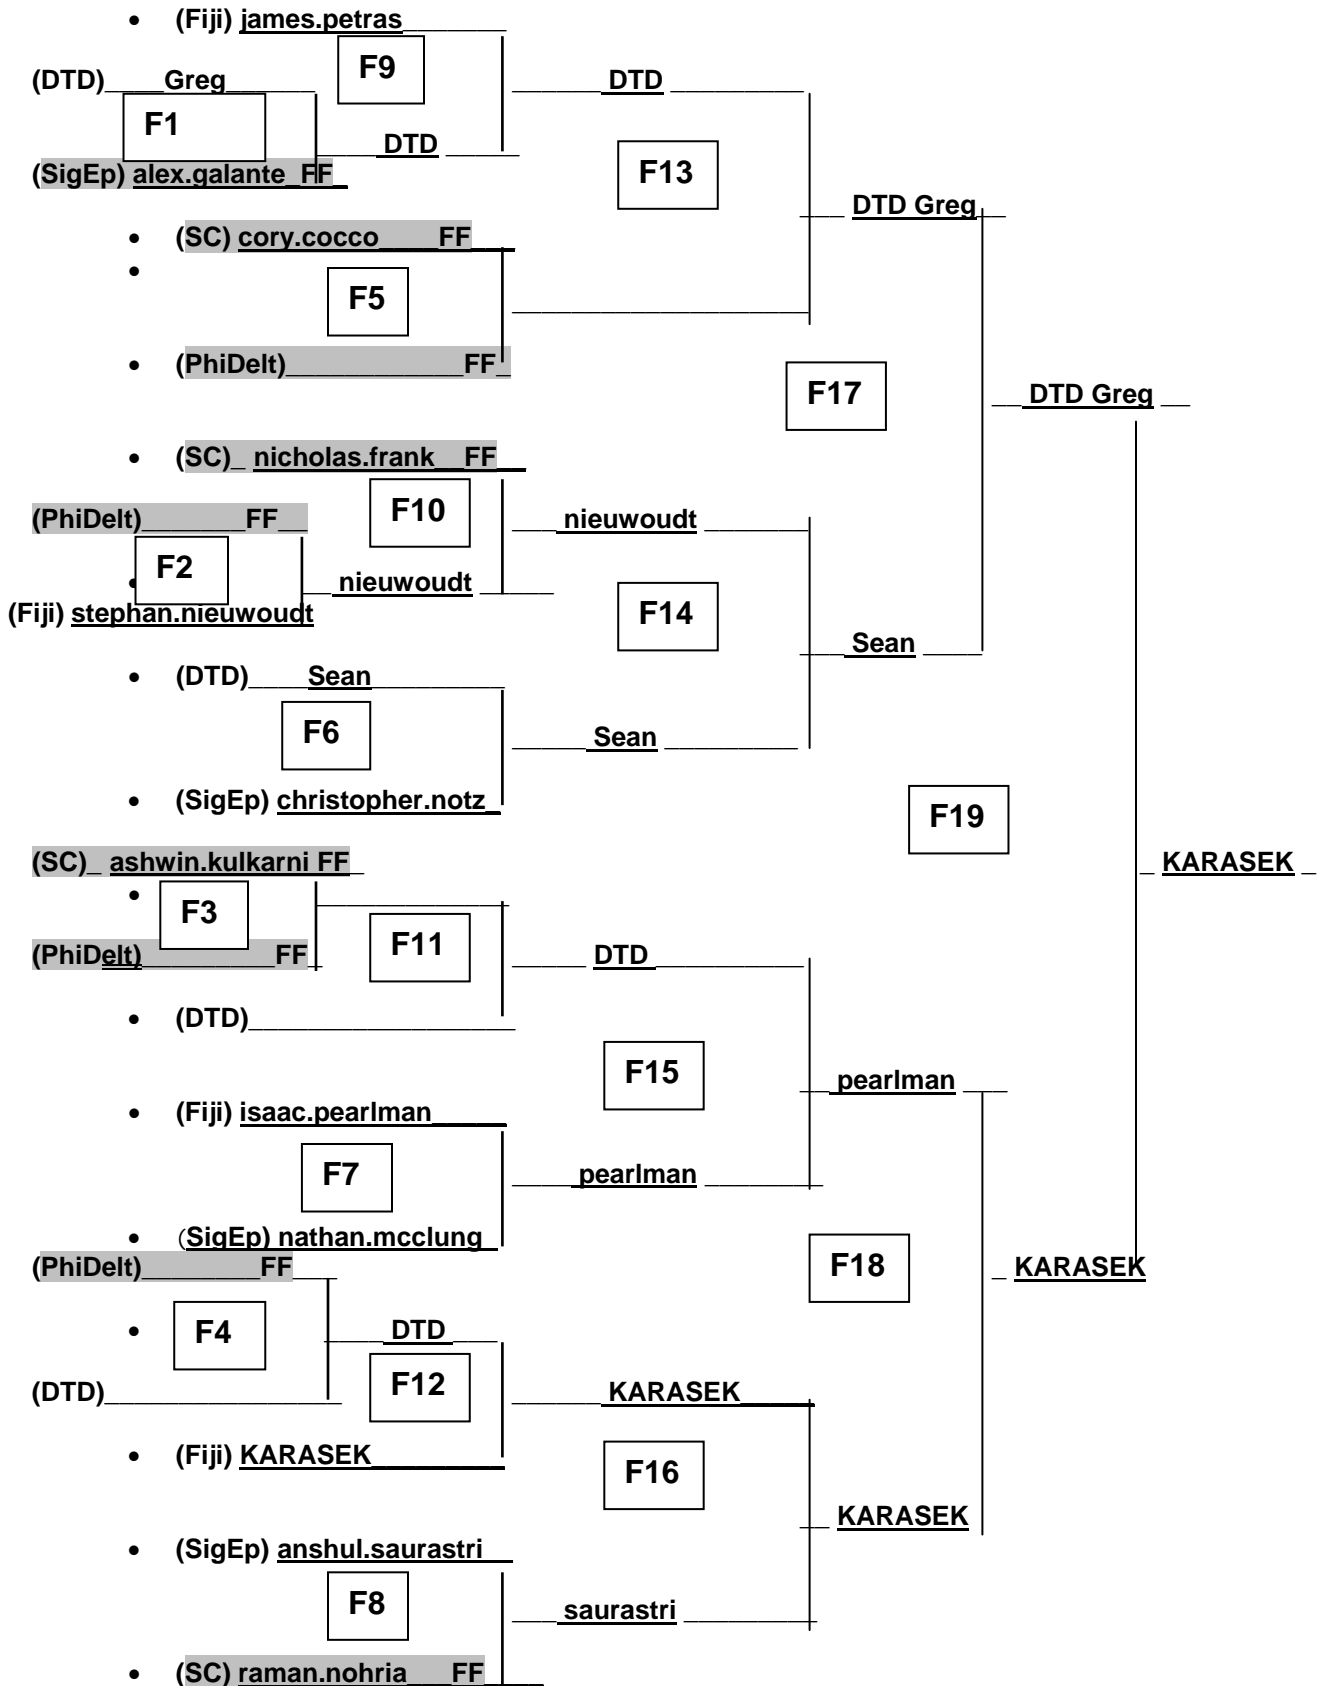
(Fiji) james.petras
F9
(DTD) Greg
F1
DTD
(SigEp) alex.galante FF
DTD
F13
DTD Greg
(SC) cory.cocco FF
F5
(PhiDelt) FF
F17
DTD Greg
(SC) nicholas.frank FF
F10
(PhiDelt) FF
nieuwoudt
F2
nieuwoudt
(Fiji) stephan.nieuwoudt
F14
Sean
(DTD) Sean
F6
Sean
(SigEp) christopher.notz
F19
(SC) ashwin.kulkarni FF
KARASEK
F3
F11
(PhiDelt) FF
DTD
(DTD)
F15
pearlman
(Fiji) isaac.pearlman
F7
pearlman
(SigEp) nathan.mcclung
(PhiDelt) FF
F18
KARASEK
F4
DTD
F12
(DTD)
KARASEK
(Fiji) KARASEK
F16
KARASEK
(SigEp) anshul.saurastri
F8
saurastri
(SC) raman.nohria FF